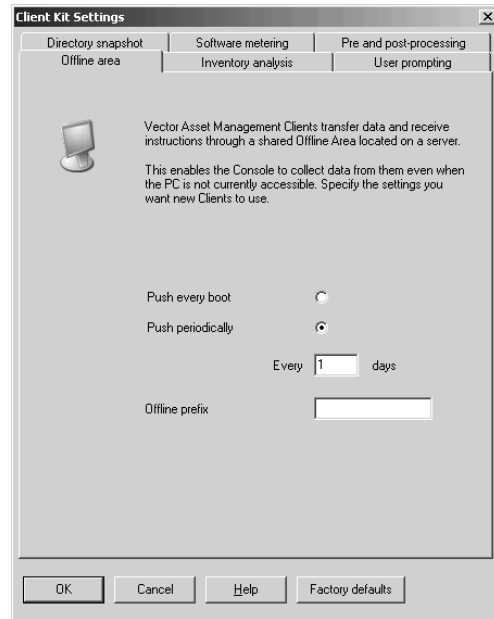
Client Kit Settings

Directory snapshot | Software metering | Pre and post-processing
Offline area | Inventory analysis | User prompting

Vector Asset Management Clients transfer data and receive instructions through a shared Offline Area located on a server.

This enables the Console to collect data from them even when the PC is not currently accessible. Specify the settings you want new Clients to use.

Push every boot

Push periodically

Every 1 days

Offline prefix

OK | Cancel | Help | Factory defaults